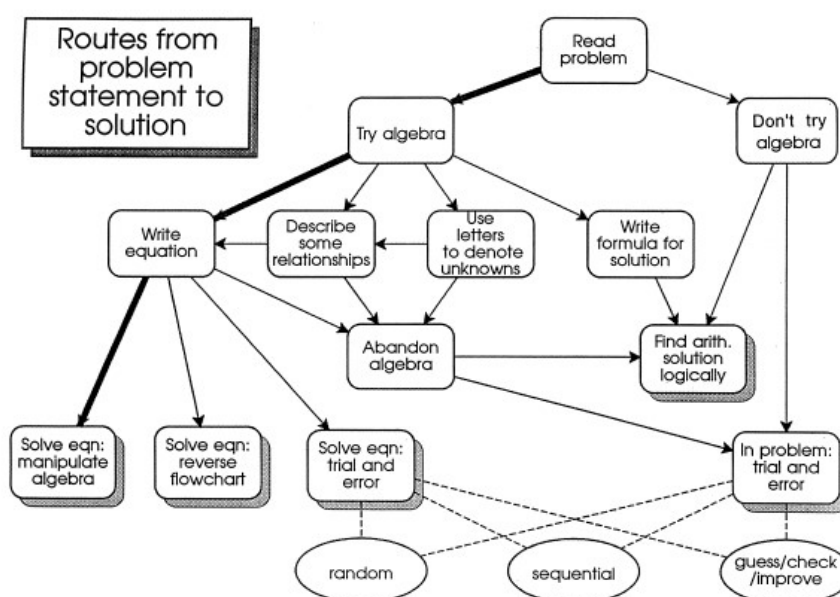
Routes from problem statement to solution

Read problem

Try algebra

Don't try algebra

Write equation

Describe some relationships

Use letters to denote unknowns

Write formula for solution

Abandon algebra

Find arith. solution logically

Solve eqn: manipulate algebra

Solve eqn: reverse flowchart

Solve eqn: trial and error

In problem: trial and error

random

sequential

guess/check /improve